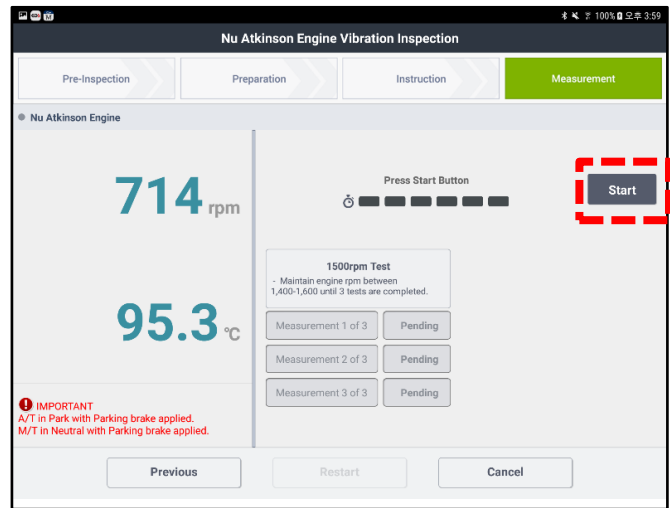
100% 오후 3:59

Nu Atkinson Engine Vibration Inspection

Pre-Inspection
Preparation
Instruction
Measurement

Nu Atkinson Engine

714 rpm

95.3 ℃

Press Start Button

Start

1500rpm Test
- Maintain engine rpm between 1,400-1,600 until 3 tests are completed.

| Measurement 1 of 3 | Pending |
|---|---|
| Measurement 2 of 3 | Pending |
| Measurement 3 of 3 | Pending |

IMPORTANT
A/T in Park with Parking brake applied.
M/T in Neutral with Parking brake applied.

Previous
Restart
Cancel